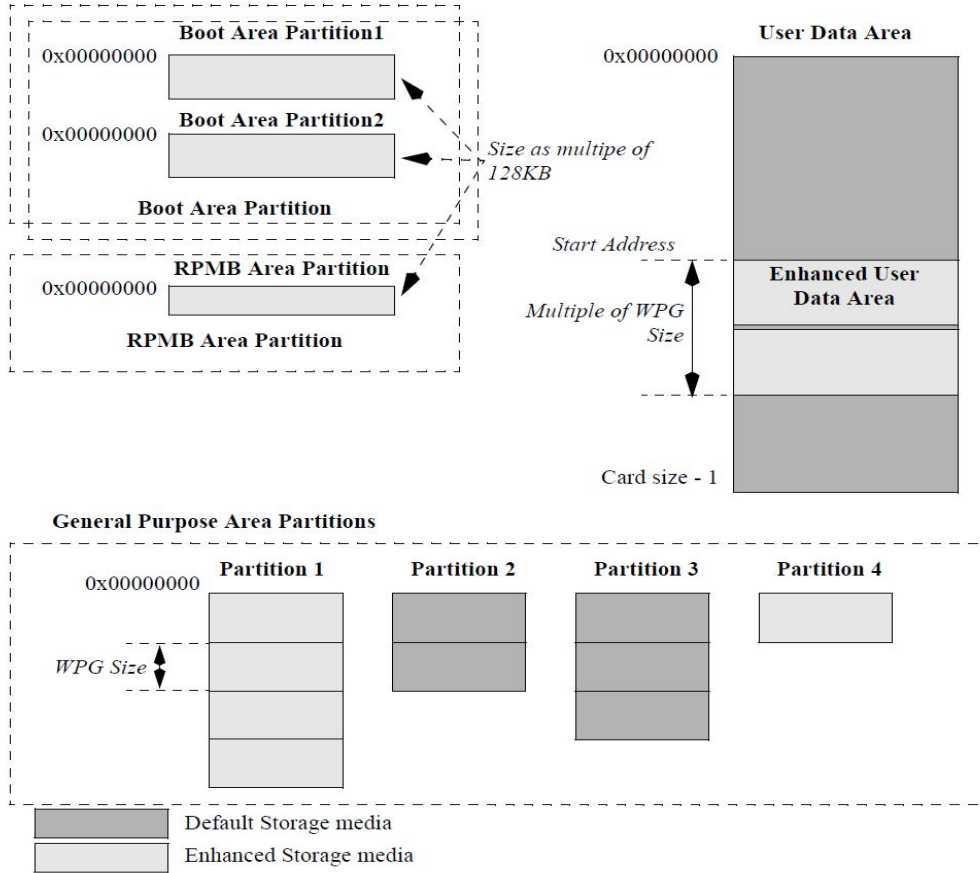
Boot Area Partition1
0x00000000
Boot Area Partition2
0x00000000
Boot Area Partition
Size as multipe of 128KB
RPMB Area Partition
0x00000000
RPMB Area Partition

User Data Area
0x00000000
Start Address
Enhanced User Data Area
Multiple of WPG Size
Card size - 1

General Purpose Area Partitions
0x00000000
Partition 1
Partition 2
Partition 3
Partition 4
WPG Size

Default Storage media
Enhanced Storage media